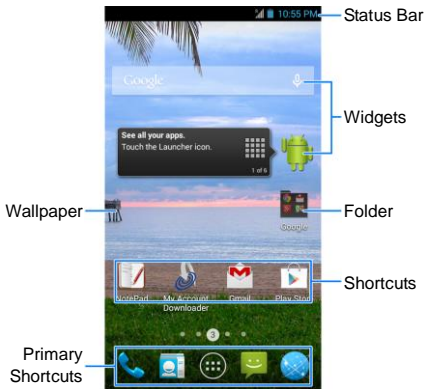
10:55 PM

Status Bar

Google

Widgets

See all your apps.
Touch the Launcher icon.

1 of 6

Wallpaper

Folder

Google

NotePad

My Account Downloader

Gmail

Play Store

Shortcuts

3

Primary Shortcuts